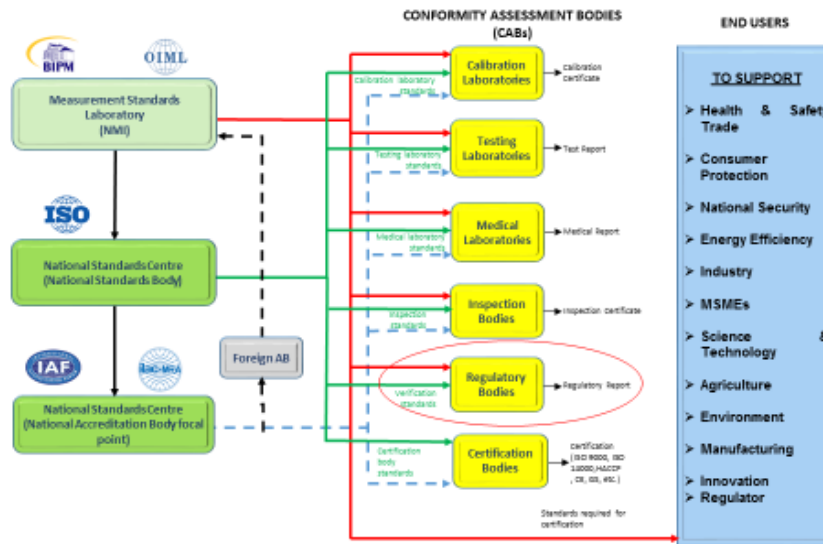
CONFORMITY ASSESSMENT BODIES (CABs)

END USERS

BIPM

OIML

Measurement Standards Laboratory (NMI)

ISO

National Standards Centre (National Standards Body)

IAF

ILAC-MRA

National Standards Centre (National Accreditation Body focal point)

Foreign AB

Calibration laboratory standards

Calibration Laboratories

Calibration Certificate

Testing laboratory standards

Testing Laboratories

Test Report

Medical laboratory standards

Medical Laboratories

Medical Report

Inspection standards

Inspection Bodies

Inspection certificate

Verification standards

Regulatory Bodies

Regulatory Report

Certification body standards

Certification Bodies

Certification (ISO 9000, ISO 14000, HACCP, CE, GS, etc.)

Standards required for certification

TO SUPPORT

➢ Health & Safet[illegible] Trade

➢ Consumer Protection

➢ National Security

➢ Energy Efficiency

➢ Industry

➢ MSMEs

➢ Science & Technology

➢ Agriculture

➢ Environment

➢ Manufacturing

➢ Innovation

➢ Regulator